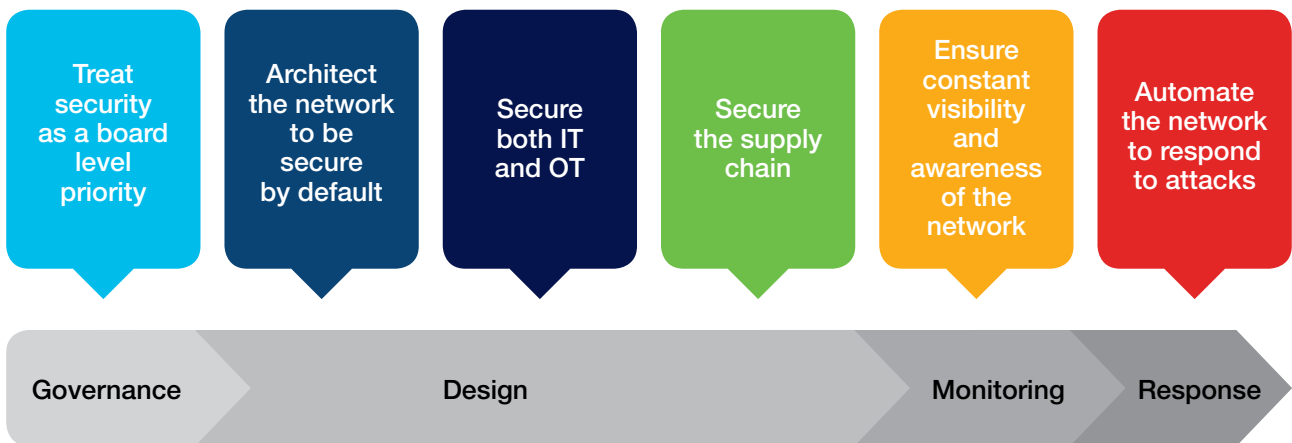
Treat security as a board level priority

Architect the network to be secure by default

Secure both IT and OT

Secure the supply chain

Ensure constant visibility and awareness of the network

Automate the network to respond to attacks

Governance

Design

Monitoring

Response